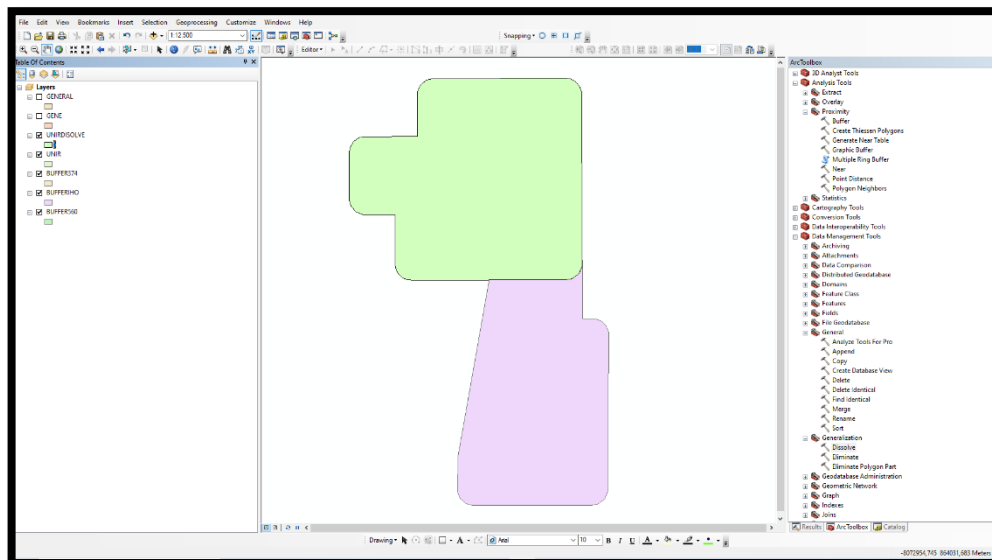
File Edit View Bookmarks Insert Selection Geoprocessing Customize Windows Help

1:12.500

Editor▾

Snapping▾

Table Of Contents

Layers
GENERAL
GENE
UNIRDISOLVE
UNIR
BUFFER574
BUFFERIHO
BUFFER560

ArcToolbox
3D Analyst Tools
Analysis Tools
Extract
Overlay
Proximity
Buffer
Create Thiessen Polygons
Generate Near Table
Graphic Buffer
Multiple Ring Buffer
Near
Point Distance
Polygon Neighbors
Statistics
Cartography Tools
Conversion Tools
Data Interoperability Tools
Data Management Tools
Archiving
Attachments
Data Comparison
Distributed Geodatabase
Domains
Feature Class
Features
Fields
File Geodatabase
General
Analyze Tools For Pro
Append
Copy
Create Database View
Delete
Delete Identical
Find Identical
Merge
Rename
Sort
Generalization
Dissolve
Eliminate
Eliminate Polygon Part
Geodatabase Administration
Geometric Network
Graph
Indexes
Joins

Results ArcToolbox Catalog

Drawing▾ Arial 10 B I U A

-8072954,745 864031,683 Meters